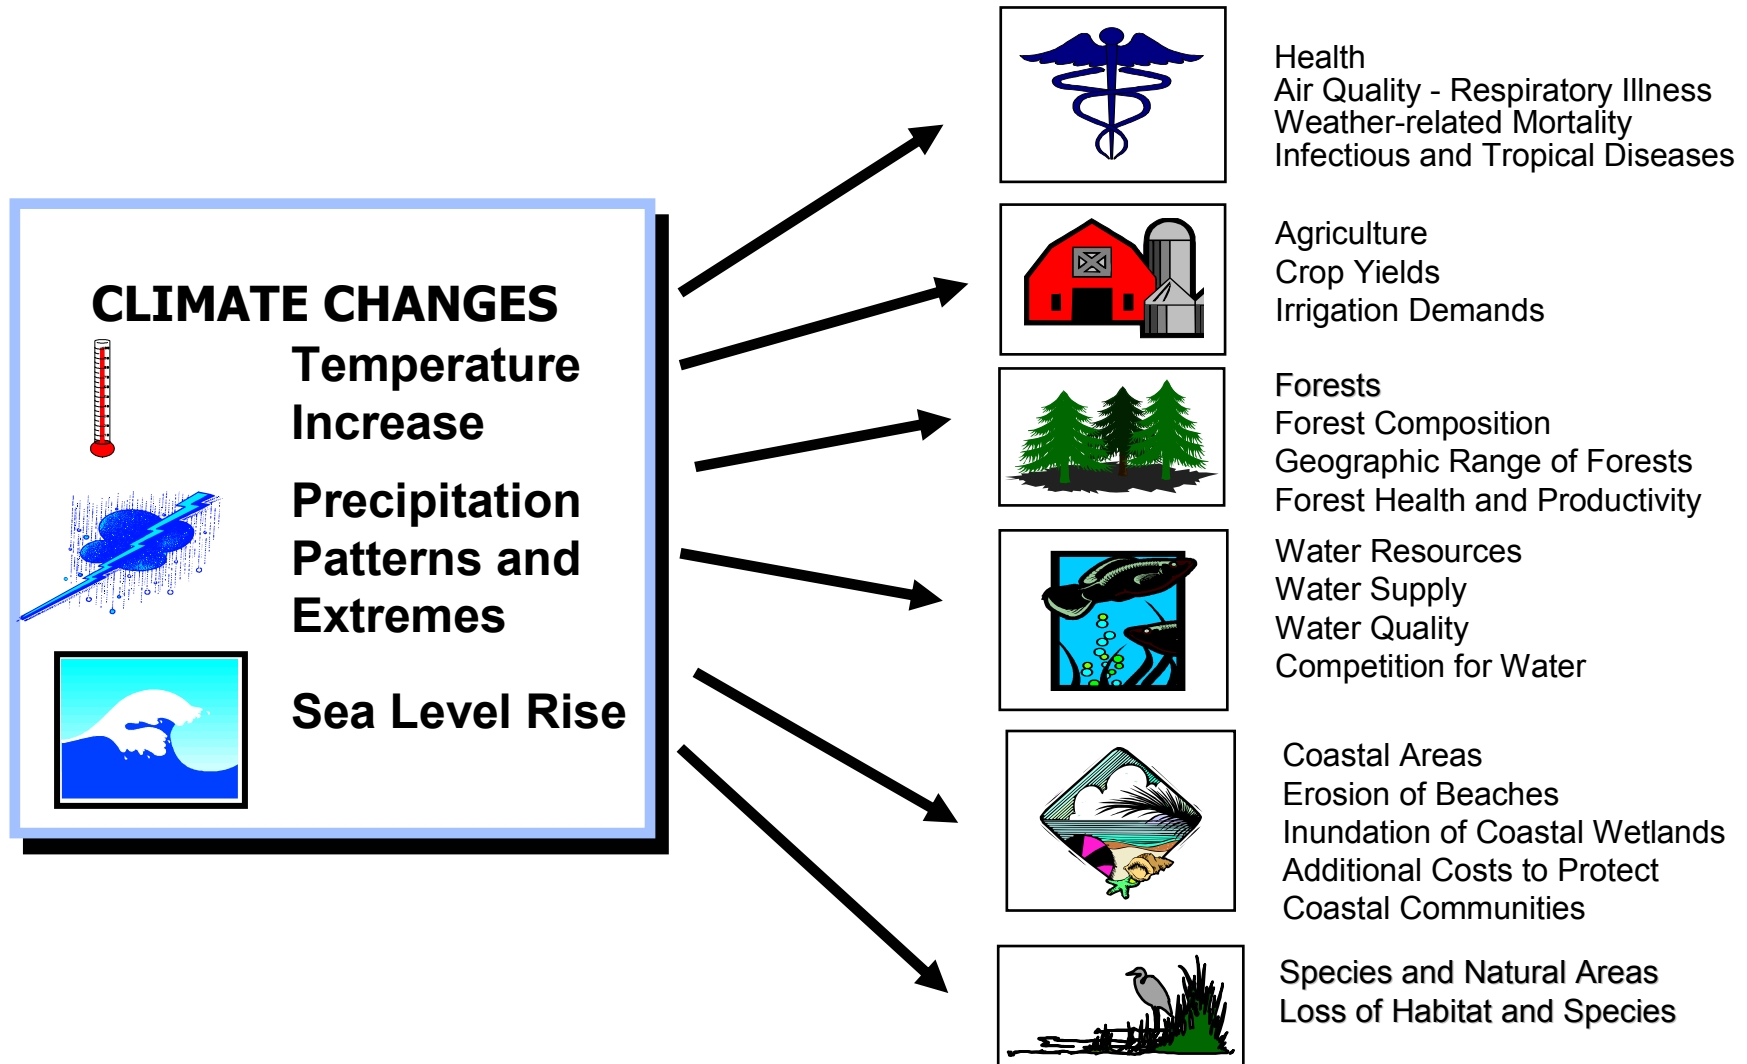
CLIMATE CHANGES

Temperature Increase

Precipitation Patterns and Extremes

Sea Level Rise

Health
Air Quality - Respiratory Illness
Weather-related Mortality
Infectious and Tropical Diseases

Agriculture
Crop Yields
Irrigation Demands

Forests
Forest Composition
Geographic Range of Forests
Forest Health and Productivity

Water Resources
Water Supply
Water Quality
Competition for Water

Coastal Areas
Erosion of Beaches
Inundation of Coastal Wetlands
Additional Costs to Protect
Coastal Communities

Species and Natural Areas
Loss of Habitat and Species